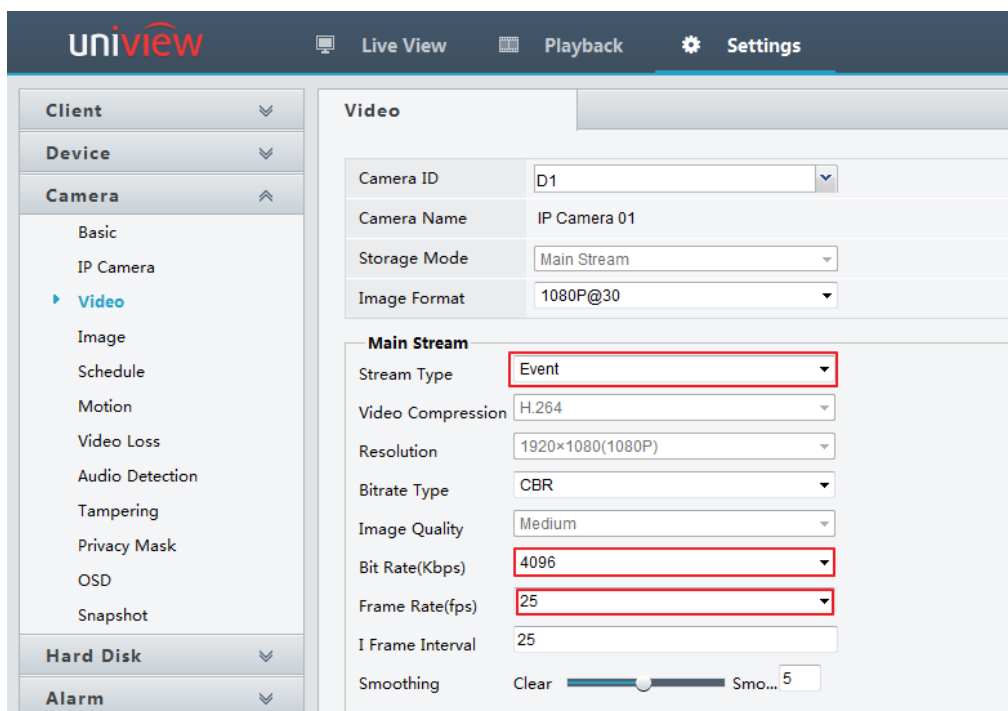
uniview

Live View Playback Settings

Client
Device
Camera
Basic
IP Camera
Video
Image
Schedule
Motion
Video Loss
Audio Detection
Tampering
Privacy Mask
OSD
Snapshot
Hard Disk
Alarm

Video

| Camera ID | D1 |
|---|---|
| Camera Name | IP Camera 01 |
| Storage Mode | Main Stream |
| Image Format | 1080P@30 |

Main Stream

| Stream Type | Event |
|---|---|
| Video Compression | H.264 |
| Resolution | 1920×1080(1080P) |
| Bitrate Type | CBR |
| Image Quality | Medium |
| Bit Rate(Kbps) | 4096 |
| Frame Rate(fps) | 25 |
| I Frame Interval | 25 |
| Smoothing | Clear Smo... 5 |